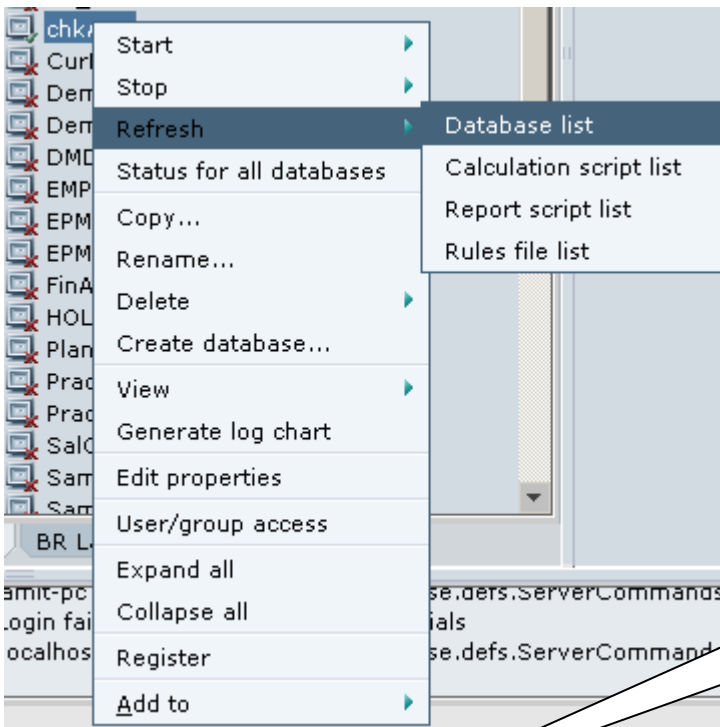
chkA
Curl
Dem
Dem
DMD
EMP
EPM
EPM
FinA
HOL
Plan
Prac
Prac
SalC
Sam
Sam

Start
Stop
Refresh
Status for all databases
Copy...
Rename...
Delete
Create database...
View
Generate log chart
Edit properties
User/group access
Expand all
Collapse all
Register
Add to

Database list
Calculation script list
Report script list
Rules file list

BR L

amit-pc
Login fai
localhos

se.defs.ServerCommands
ials
se.defs.ServerCommand